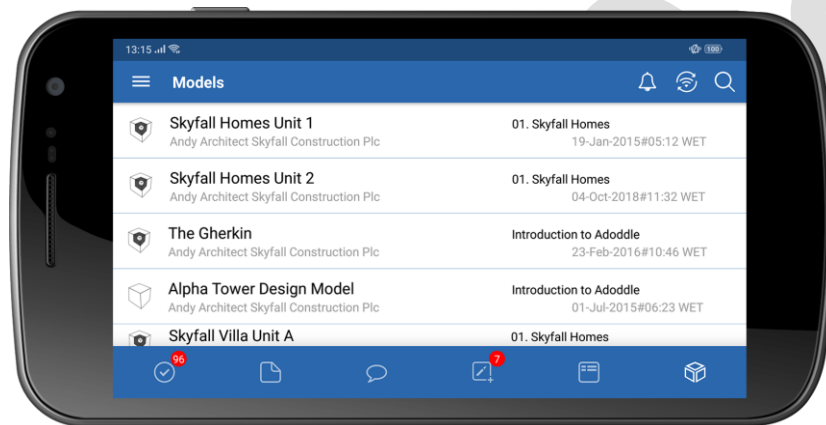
13:15 .ıl

100

Models

Skyfall Homes Unit 1
Andy Architect Skyfall Construction Plc
01. Skyfall Homes
19-Jan-2015#05:12 WET

Skyfall Homes Unit 2
Andy Architect Skyfall Construction Plc
01. Skyfall Homes
04-Oct-2018#11:32 WET

The Gherkin
Andy Architect Skyfall Construction Plc
Introduction to Adoddle
23-Feb-2016#10:46 WET

Alpha Tower Design Model
Andy Architect Skyfall Construction Plc
Introduction to Adoddle
01-Jul-2015#06:23 WET

Skyfall Villa Unit A
01. Skyfall Homes

96

7